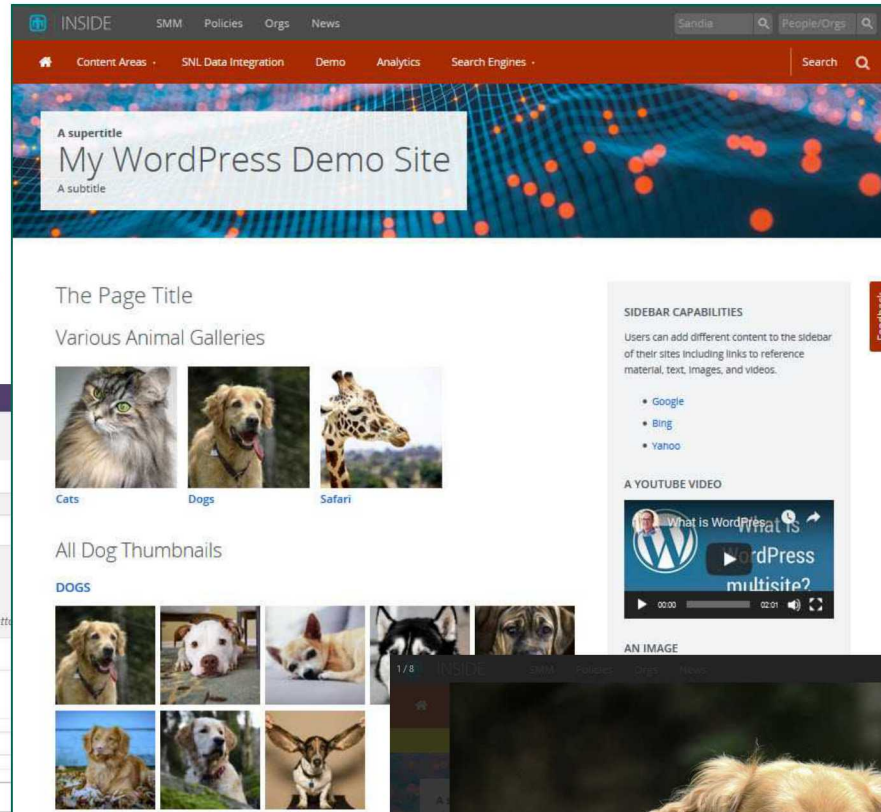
INSIDE SMM Policies Orgs News Sandia People/Orgs

Content Areas · SNL Data Integration Demo Analytics Search Engines · Search

A supertitle
My WordPress Demo Site
A subtitle

The Page Title

Various Animal Galleries

Cats Dogs Safari

All Dog Thumbnails

DOGS

SIDEBAR CAPABILITIES

Users can add different content to the sidebar of their sites including links to reference material, text, images, and videos.

- Google
- Bing
- Yahoo

A YOUTUBE VIDEO

What is WordPress... What is WordPress multisite?

00:00 02:01

AN IMAGE

1/8 INSIDE SMM Policies Orgs News

Feedback